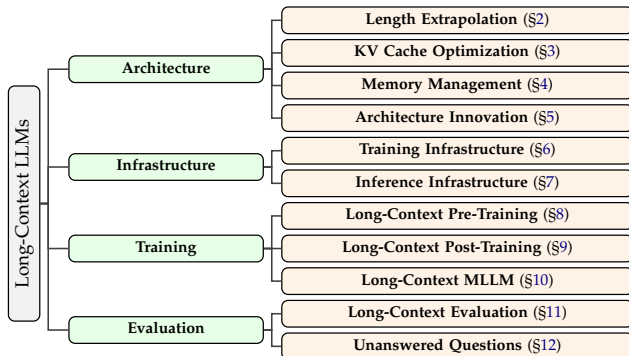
Long-Context LLMs

Architecture

Length Extrapolation (§2)

KV Cache Optimization (§3)

Memory Management (§4)

Architecture Innovation (§5)

Infrastructure

Training Infrastructure (§6)

Inference Infrastructure (§7)

Training

Long-Context Pre-Training (§8)

Long-Context Post-Training (§9)

Long-Context MLLM (§10)

Evaluation

Long-Context Evaluation (§11)

Unanswered Questions (§12)